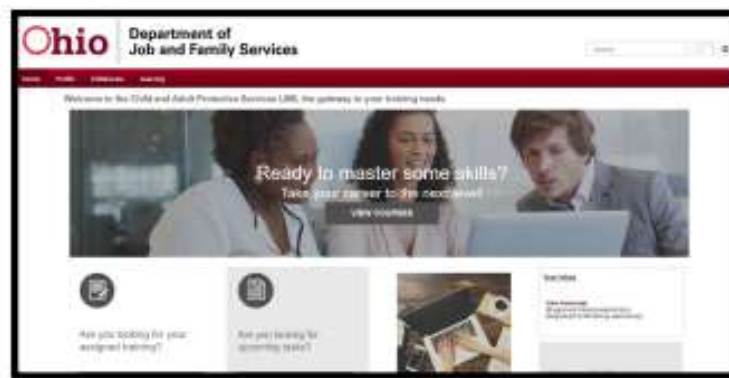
Ohio Department of Job and Family Services

Search

Home Profile Catalog Learning

Welcome to the Child and Adult Protective Services LMS, the gateway to your training needs.

Ready to master some skills?
Take your career to the next level!

VIEW COURSES

Are you looking for your assigned training?

Are you looking for upcoming tasks?

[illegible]